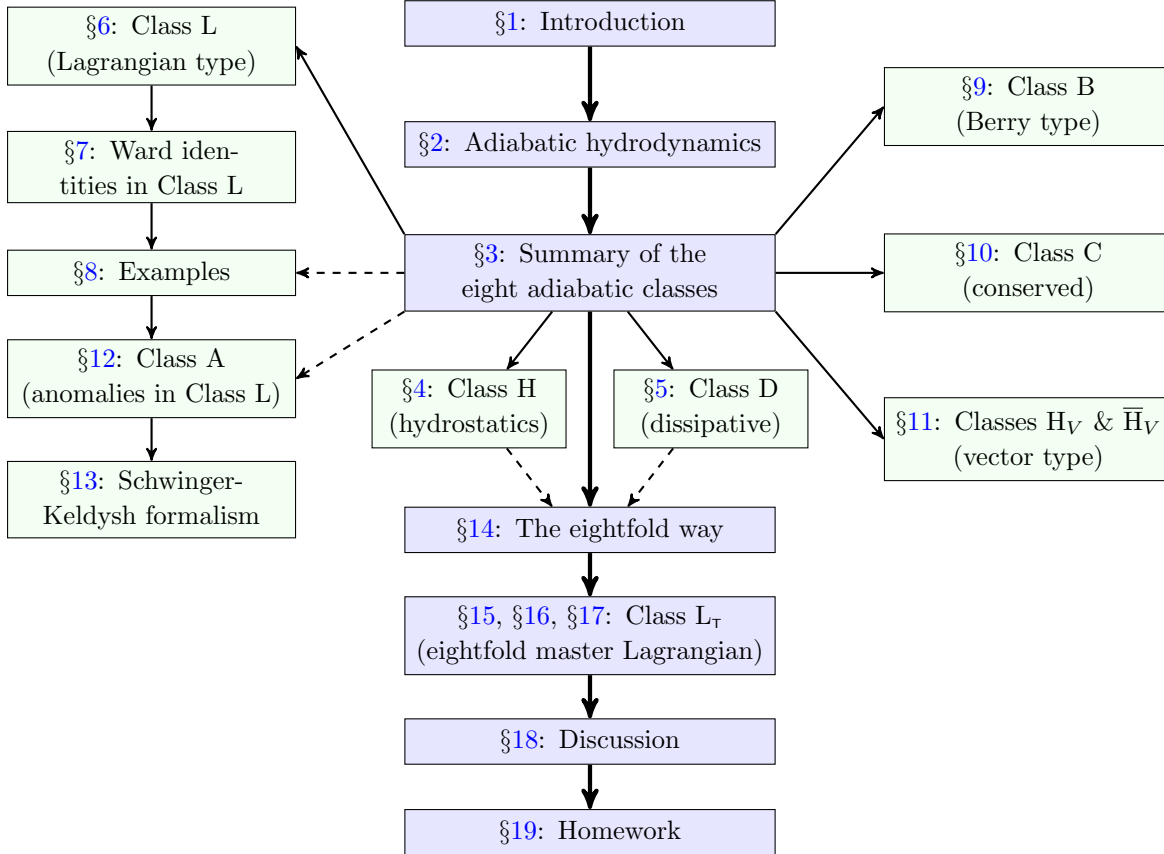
§6: Class L (Lagrangian type)

§7: Ward identities in Class L

§8: Examples

§12: Class A (anomalies in Class L)

§13: Schwinger-Keldysh formalism

§1: Introduction

§2: Adiabatic hydrodynamics

§3: Summary of the eight adiabatic classes

§4: Class H (hydrostatics)

§5: Class D (dissipative)

§14: The eightfold way

§15, §16, §17: Class $L_T$ (eightfold master Lagrangian)

§18: Discussion

§19: Homework

§9: Class B (Berry type)

§10: Class C (conserved)

§11: Classes $H_V$ & $\overline{H}_V$ (vector type)